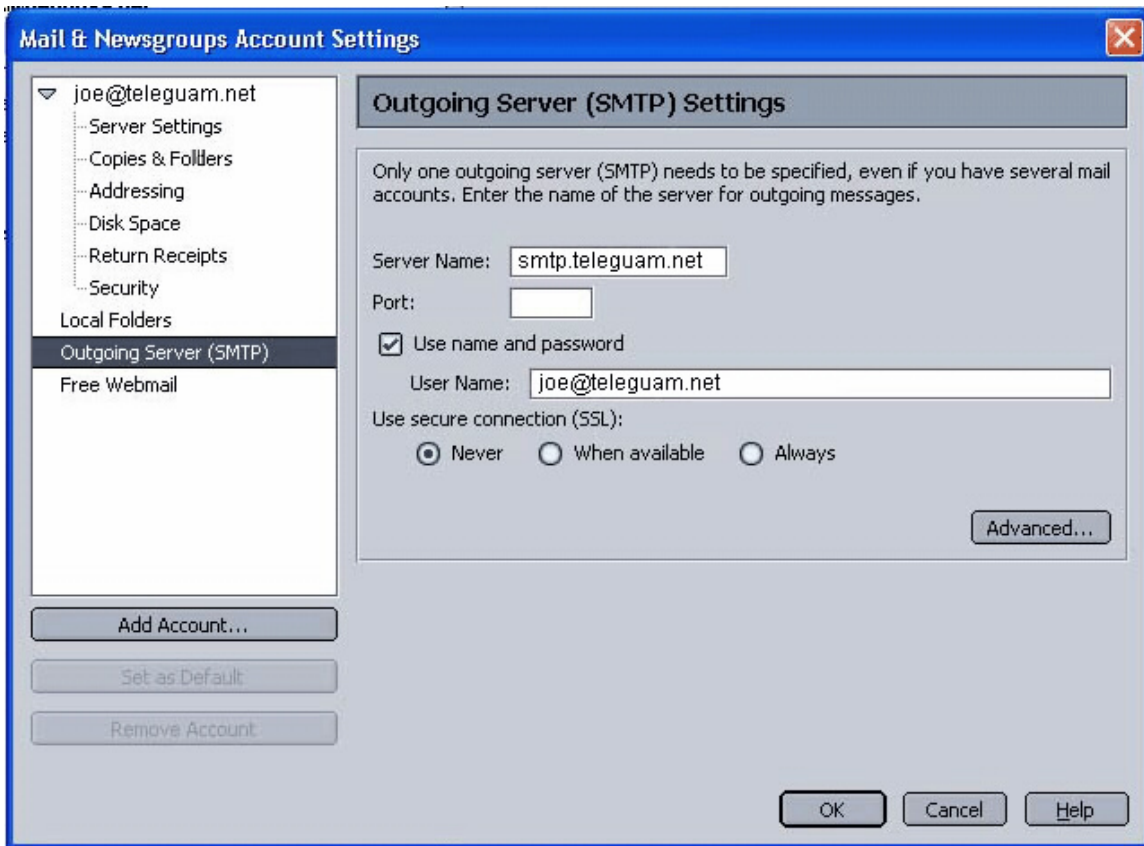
Mail & Newsgroups Account Settings

joe@teleguam.net
Server Settings
Copies & Folders
Addressing
Disk Space
Return Receipts
Security
Local Folders
Outgoing Server (SMTP)
Free Webmail

Add Account...
Set as Default
Remove Account

Outgoing Server (SMTP) Settings

Only one outgoing server (SMTP) needs to be specified, even if you have several mail accounts. Enter the name of the server for outgoing messages.

Server Name: smtp.teleguam.net
Port:
Use name and password
User Name: joe@teleguam.net
Use secure connection (SSL):
Never When available Always

Advanced...

OK Cancel Help